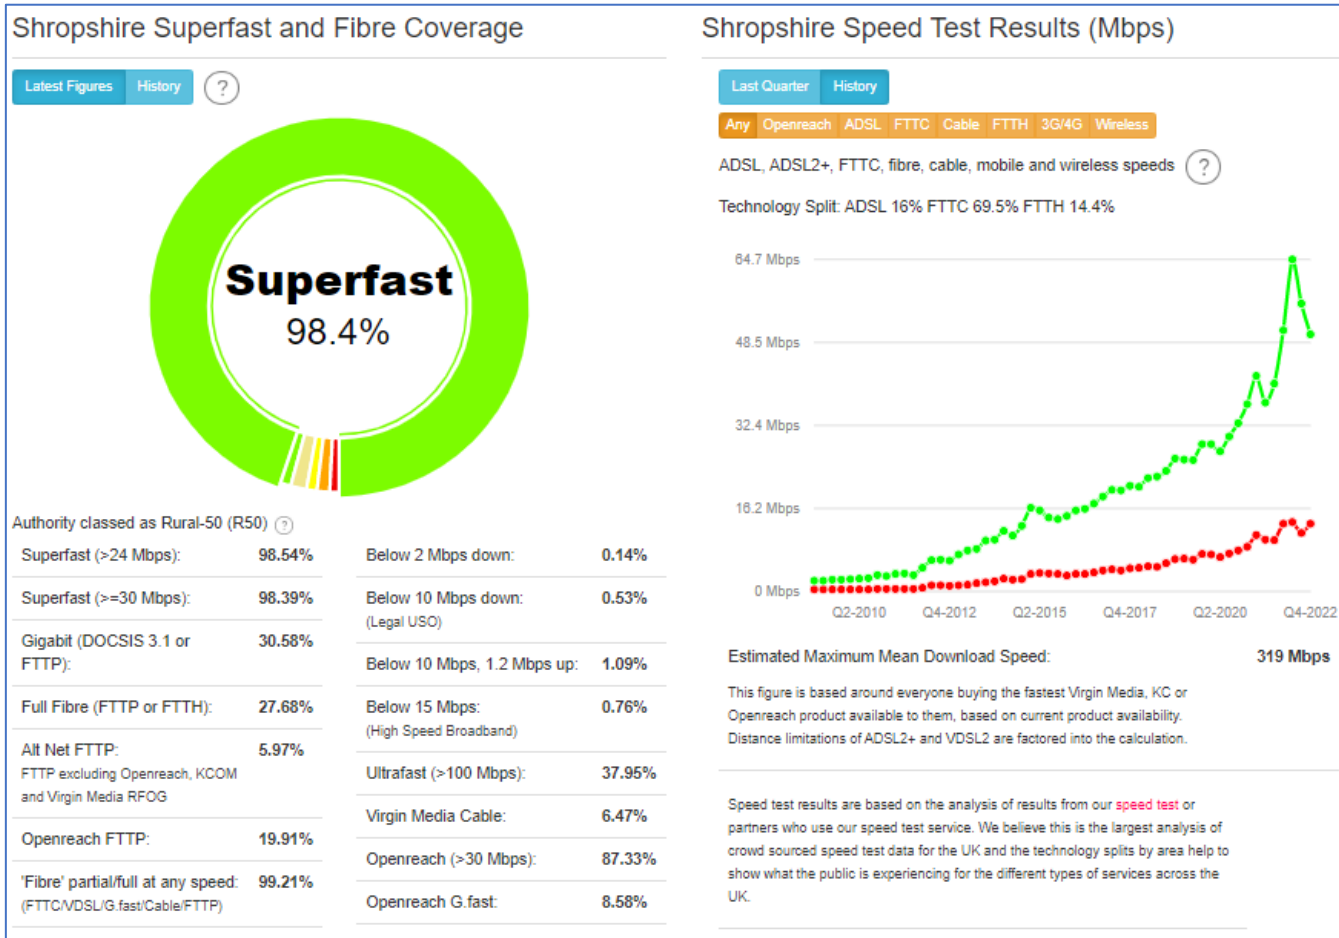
Shropshire Superfast and Fibre Coverage

Latest Figures History ?

Superfast
98.4%

Authority classed as Rural-50 (R50) ?

| | |
|---|---|
| Superfast (>24 Mbps): | 98.54% |
| Superfast (>=30 Mbps): | 98.39% |
| Gigabit (DOCSIS 3.1 or FTTP): | 30.58% |
| Full Fibre (FTTP or FTTH): | 27.68% |
| Alt Net FTTP: FTTP excluding Openreach, KCOM and Virgin Media RFOG | 5.97% |
| Openreach FTTP: | 19.91% |
| 'Fibre' partial/full at any speed: (FTTC/VDSL/G.fast/Cable/FTTP) | 99.21% |

| | |
|---|---|
| Below 2 Mbps down: | 0.14% |
| Below 10 Mbps down: (Legal USO) | 0.53% |
| Below 10 Mbps, 1.2 Mbps up: | 1.09% |
| Below 15 Mbps: (High Speed Broadband) | 0.76% |
| Ultrafast (>100 Mbps): | 37.95% |
| Virgin Media Cable: | 6.47% |
| Openreach (>30 Mbps): | 87.33% |
| Openreach G.fast: | 8.58% |

Shropshire Speed Test Results (Mbps)

Last Quarter History

Any Openreach ADSL FTTC Cable FTTH 3G/4G Wireless

ADSL, ADSL2+, FTTC, fibre, cable, mobile and wireless speeds ?

Technology Split: ADSL 16% FTTC 69.5% FTTH 14.4%

64.7 Mbps
48.5 Mbps
32.4 Mbps
16.2 Mbps
0 Mbps
Q2-2010 Q4-2012 Q2-2015 Q4-2017 Q2-2020 Q4-2022

Estimated Maximum Mean Download Speed: 319 Mbps

This figure is based around everyone buying the fastest Virgin Media, KC or Openreach product available to them, based on current product availability. Distance limitations of ADSL2+ and VDSL2 are factored into the calculation.

Speed test results are based on the analysis of results from our speed test or partners who use our speed test service. We believe this is the largest analysis of crowd sourced speed test data for the UK and the technology splits by area help to show what the public is experiencing for the different types of services across the UK.